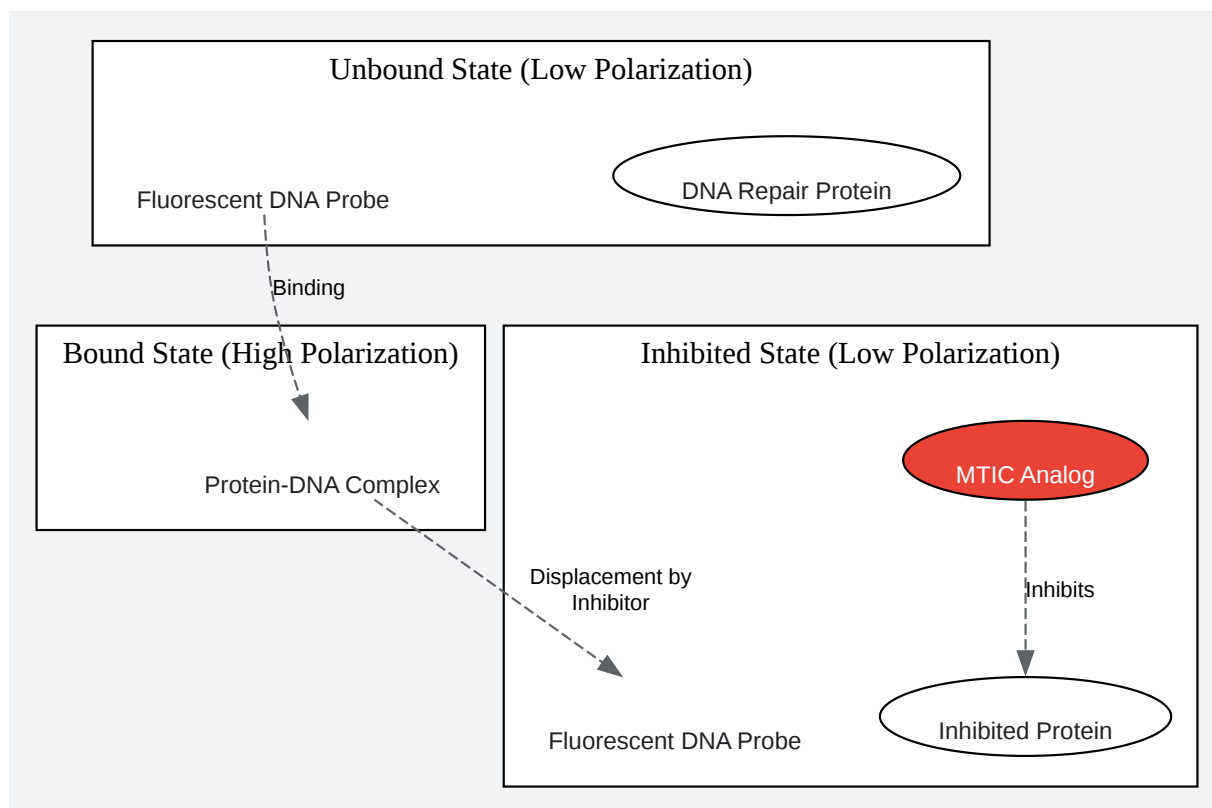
Unbound State (Low Polarization)

Fluorescent DNA Probe

DNA Repair Protein

Binding

Bound State (High Polarization)

Protein-DNA Complex

Inhibited State (Low Polarization)

MTIC Analog

Displacement by Inhibitor

Inhibits

Fluorescent DNA Probe

Inhibited Protein